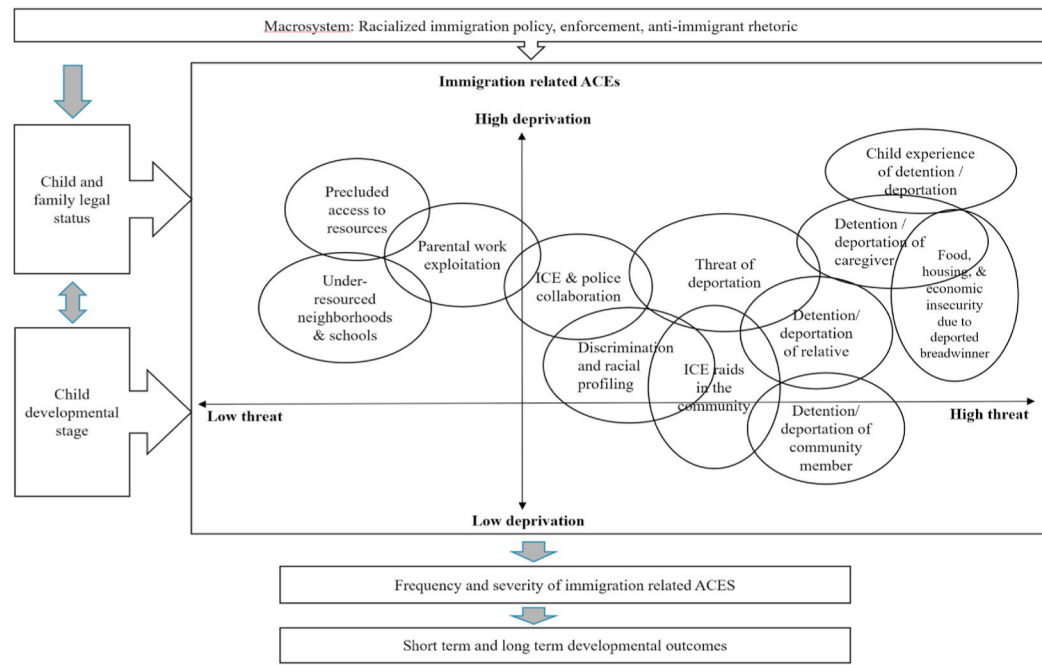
Macrosystem: Racialized immigration policy, enforcement, anti-immigrant rhetoric

Child and family legal status

Child developmental stage

Immigration related ACEs

High deprivation

Precluded access to resources

Parental work exploitation

Under-resourced neighborhoods & schools

ICE & police collaboration

Threat of deportation

Child experience of detention / deportation

Detention / deportation of caregiver

Food, housing, & economic insecurity due to deported breadwinner

Discrimination and racial profiling

ICE raids in the community

Detention/ deportation of relative

Detention/ deportation of community member

Low threat

High threat

Low deprivation

Frequency and severity of immigration related ACES

Short term and long term developmental outcomes